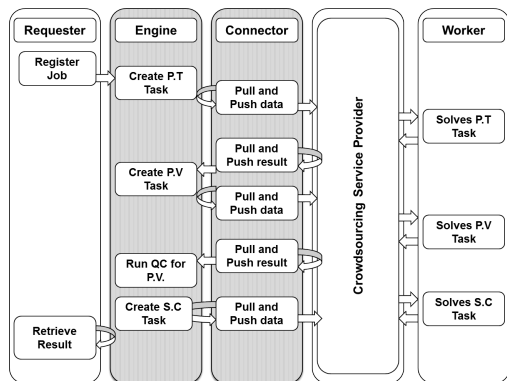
Requester

Engine

Connector

Crowdsourcing Service Provider

Worker

Register Job

Create P.T Task

Pull and Push data

Solves P.T Task

Pull and Push result

Create P.V Task

Pull and Push data

Solves P.V Task

Pull and Push result

Run QC for P.V.

Create S.C Task

Pull and Push data

Solves S.C Task

Retrieve Result